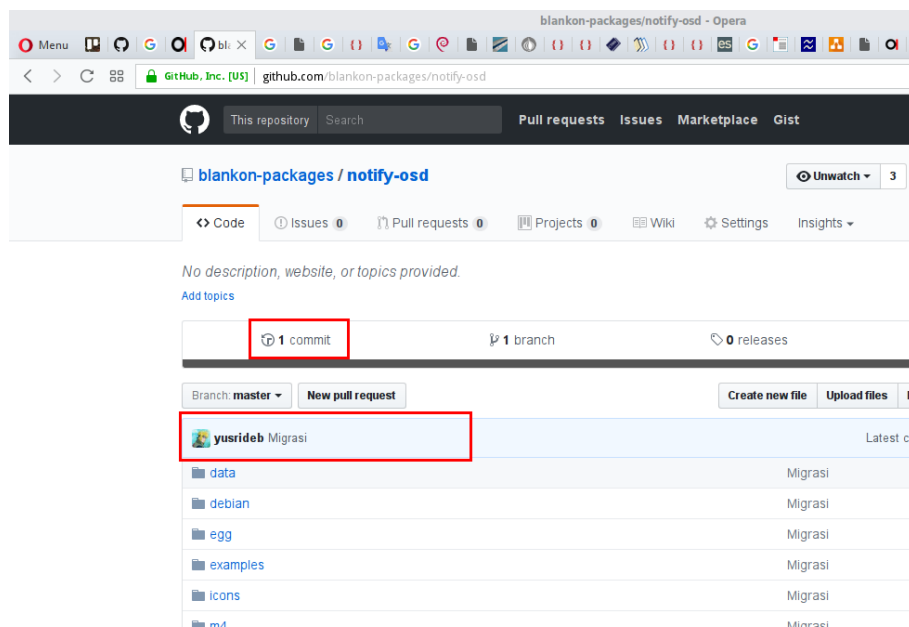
blankon-packages/notify-osd - Opera

Menu bla ×

GitHub, Inc. [US] github.com/blankon-packages/notify-osd

This repository Search Pull requests Issues Marketplace Gist

blankon-packages / notify-osd

Unwatch 3

<> Code Issues 0 Pull requests 0 Projects 0 Wiki Settings Insights

No description, website, or topics provided.

Add topics

1 commit 1 branch 0 releases

Branch: master New pull request Create new file Upload files

yusrideb Migrasi Latest c

| | |
|---|---|
| data | Migrasi |
| debian | Migrasi |
| egg | Migrasi |
| examples | Migrasi |
| icons | Migrasi |
| m4 | Migrasi |